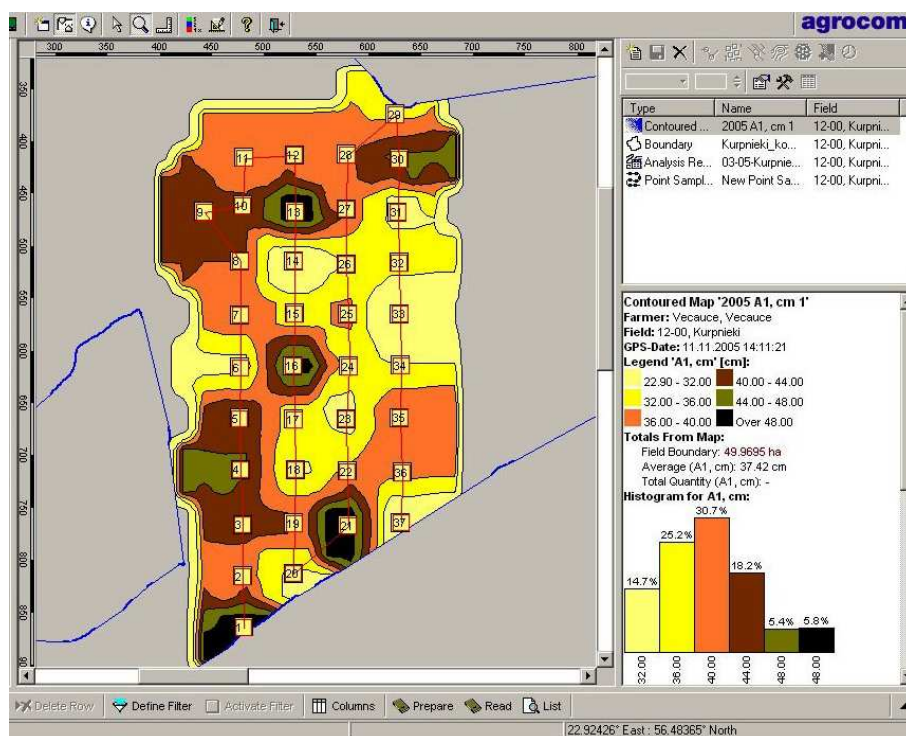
agrocom

300 350 400 450 500 550 600 650 700 750 800

350 400 450 500 550 600 650 700 750 800 850 90

29
11 12 28 30
9 10 13 27 31
8 14 26 32
7 15 25 33
6 16 24 34
5 17 23 35
4 18 22 36
3 19 21 37
2 20
1

| Type | Name | Field |
|---|---|---|
| Contoured ... | 2005 A1, cm 1 | 12-00, Kurpni... |
| Boundary | Kurpnieki_ko... | 12-00, Kurpni... |
| Analysis Re... | 03-05-Kurpnie... | 12-00, Kurpni... |
| Point Sampl... | New Point Sa... | 12-00, Kurpni... |

Contoured Map '2005 A1, cm 1'
Farmer: Vecauce, Vecauce
Field: 12-00, Kurpnieki
GPS-Date: 11.11.2005 14:11:21
Legend 'A1, cm' [cm]:
22.90 - 32.00
40.00 - 44.00
32.00 - 36.00
44.00 - 48.00
36.00 - 40.00
Over 48.00
Totals From Map:
Field Boundary: 49.9695 ha
Average (A1, cm): 37.42 cm
Total Quantity (A1, cm): -
Histogram for A1, cm:

14.7% 25.2% 30.7% 18.2% 5.4% 5.8%

32.00 36.00 40.00 44.00 48.00 48.00

Delete Row | Define Filter | Activate Filter | Columns | Prepare | Read | List

22.92426° East : 56.48365° North